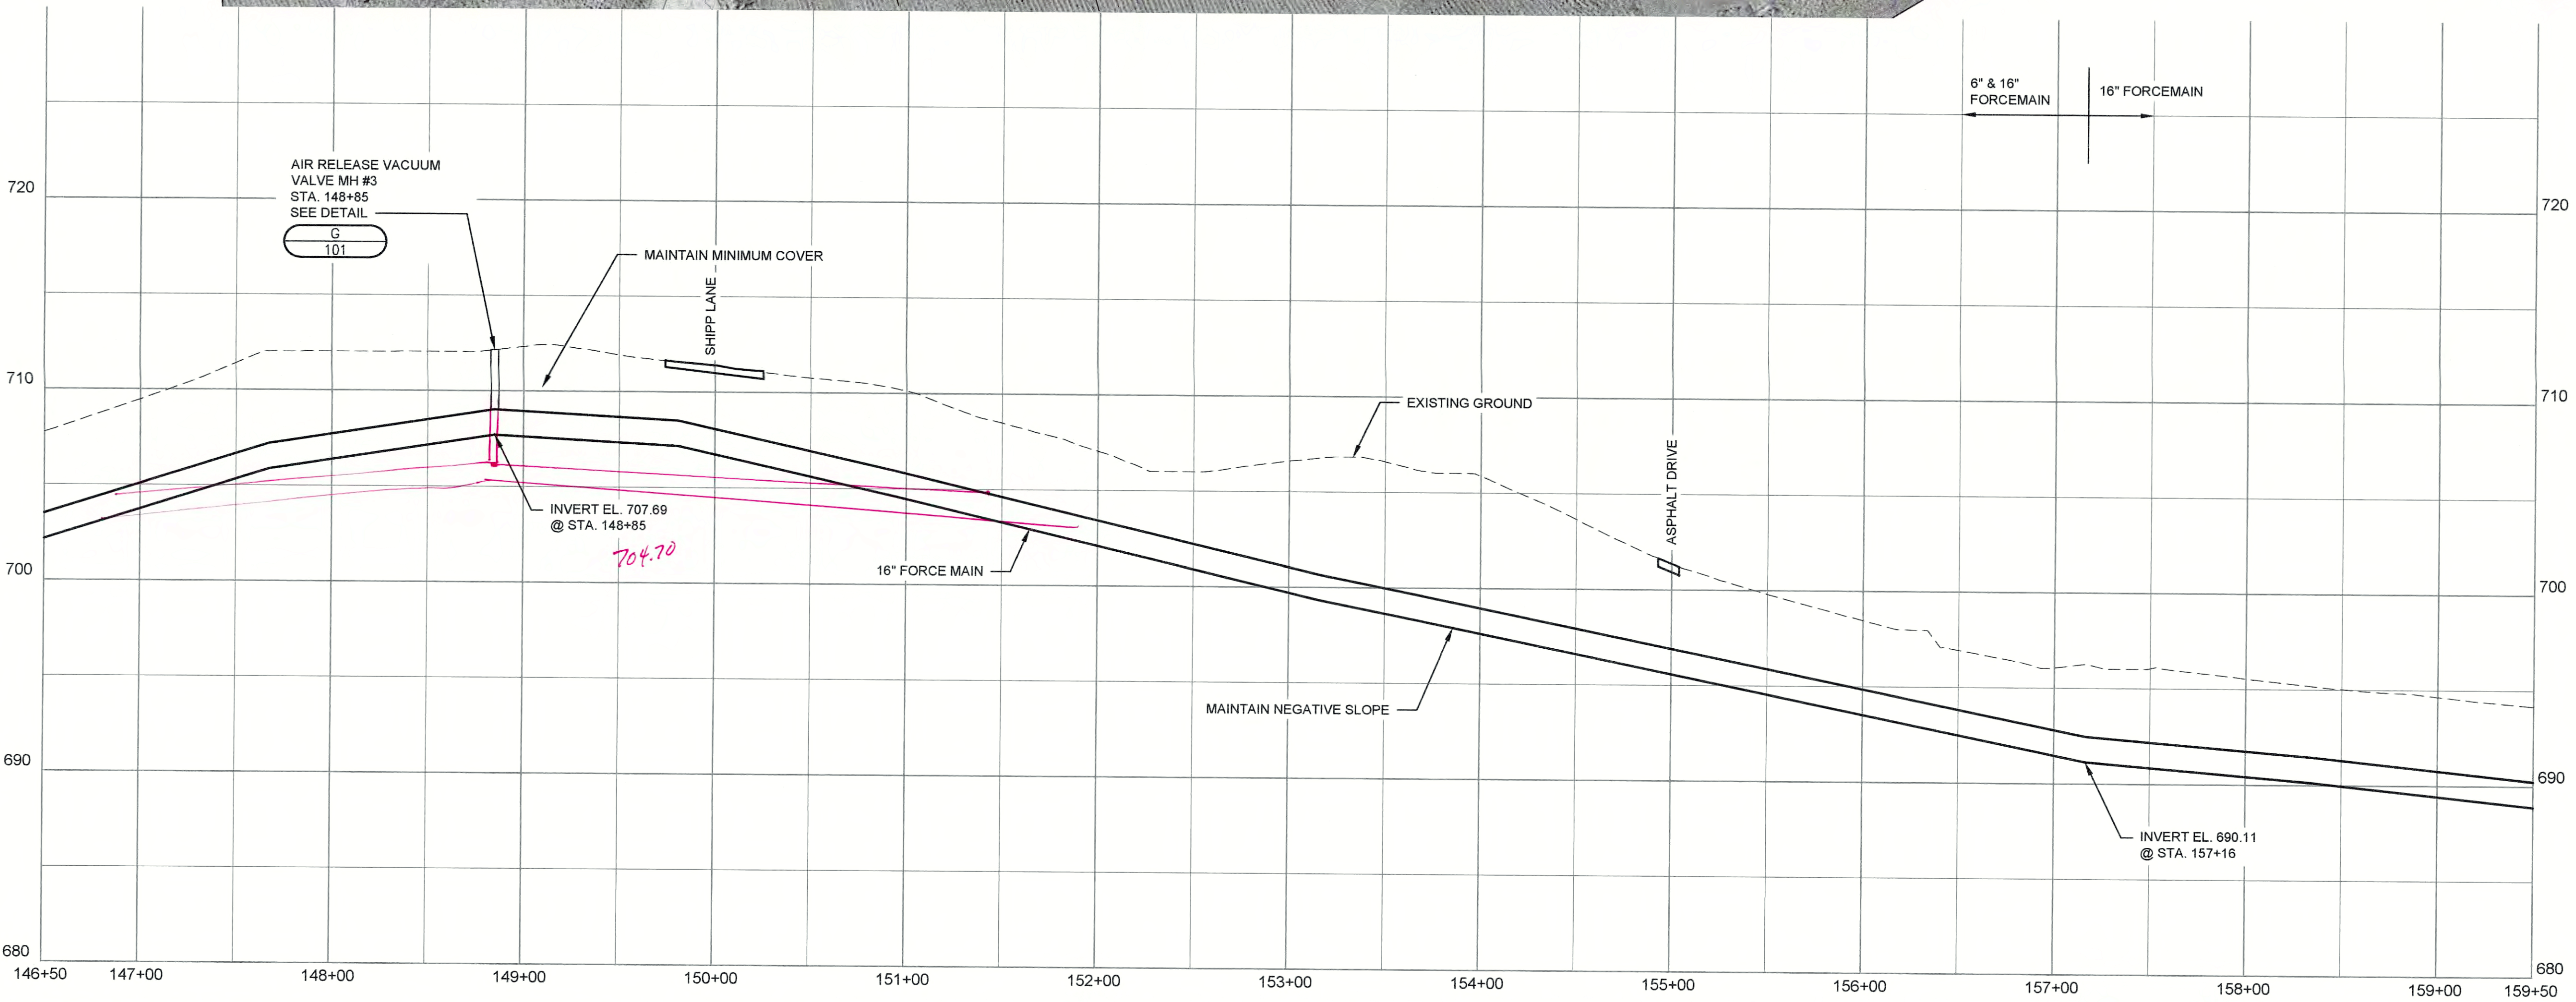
6" & 16"
FORCEMAIN

16" FORCEMAIN

720

720

AIR RELEASE VACUUM
VALVE MH #3
STA. 148+85
SEE DETAIL

G
101

MAINTAIN MINIMUM COVER

SHIPP LANE

710

710

EXISTING GROUND

ASPHALT DRIVE

INVERT EL. 707.69
@ STA. 148+85

704.70

16" FORCE MAIN

700

700

MAINTAIN NEGATIVE SLOPE

690

690

INVERT EL. 690.11
@ STA. 157+16

680

680

146+50
147+00
148+00
149+00
150+00
151+00
152+00
153+00
154+00
155+00
156+00
157+00
158+00
159+00
159+50